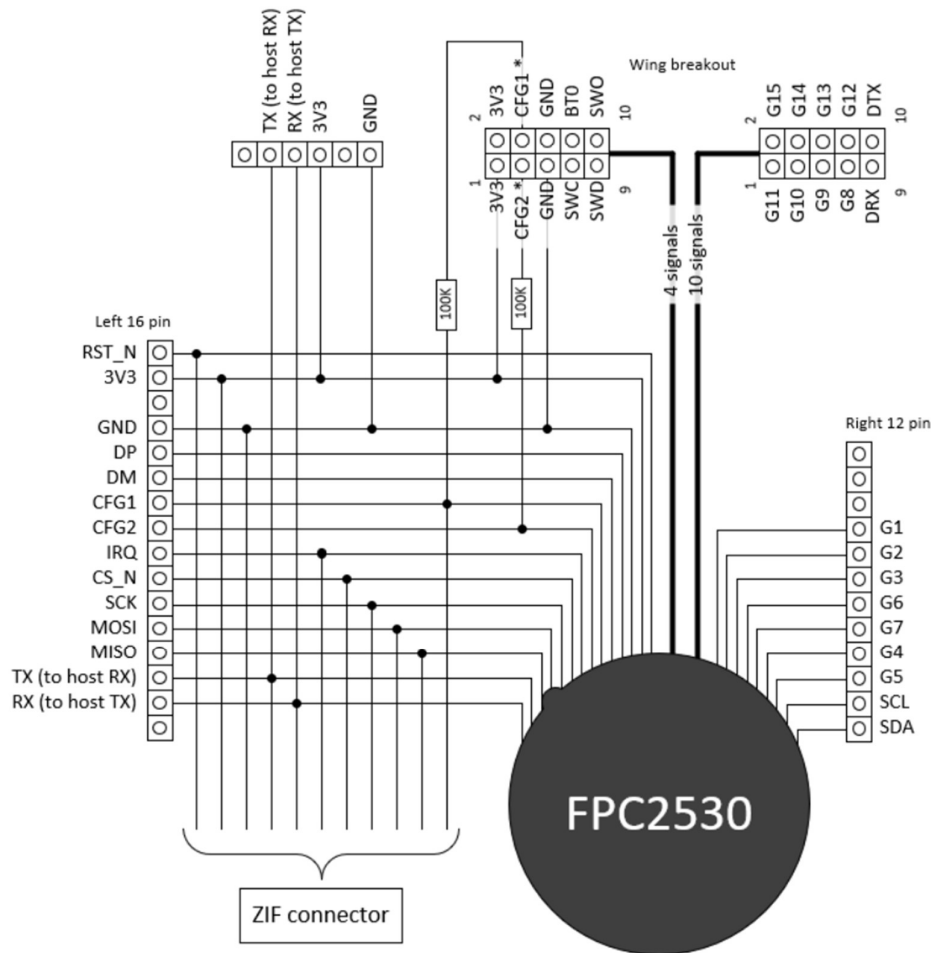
TX (to host RX)
RX (to host TX)
3V3
GND

Wing breakout

2
3V3
CFG1 *
GND
BT0
SWO
10

1
3V3
CFG2 *
GND
SWC
SWD
9

2
G15
G14
G13
G12
DTX
10

1
G11
G10
G9
G8
DRX
9

4 signals
10 signals

100K
100K

Left 16 pin
RST_N
3V3
GND
DP
DM
CFG1
CFG2
IRQ
CS_N
SCK
MOSI
MISO
TX (to host RX)
RX (to host TX)

Right 12 pin
G1
G2
G3
G6
G7
G4
G5
SCL
SDA

FPC2530

ZIF connector